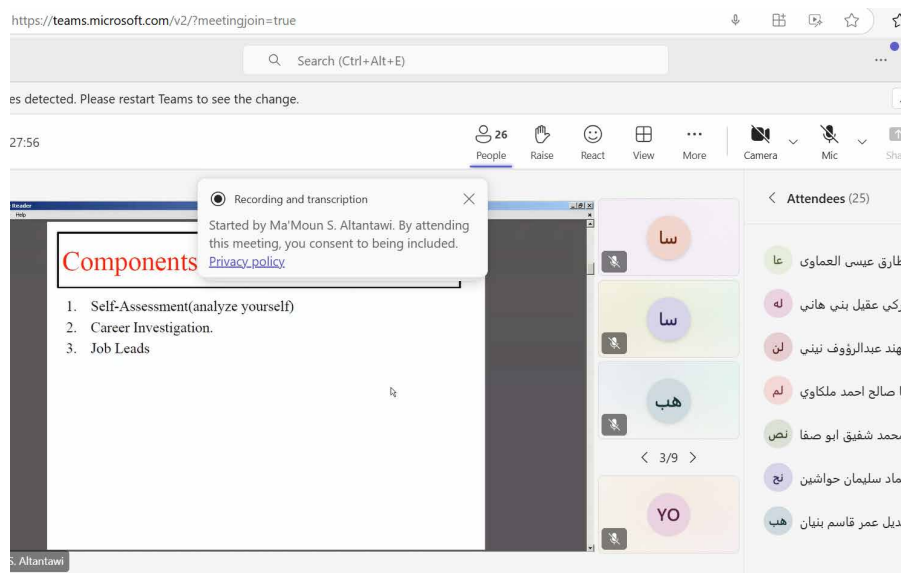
https://teams.microsoft.com/v2/?meetingjoin=true

Search (Ctrl+Alt+E)

es detected. Please restart Teams to see the change.

27:56

26
People
Raise
React
View
More
Camera
Mic
Sha

Reader
Help

Components

1. Self-Assessment(analyze yourself)
2. Career Investigation.
3. Job Leads

Recording and transcription
Started by Ma'Moun S. Altantawi. By attending this meeting, you consent to being included.
Privacy policy

سا
سا
هب
3/9
YO

Attendees (25)

عا طارق عيسى العماوي
له ركي عقيل بني هاني
لن هند عبدالرؤوف نيني
لم ا صالح احمد ملكاوي
نص محمد شفيق ابو صفا
نح ماد سليمان حواشين
هب ديل عمر قاسم بنيان

S. Altantawi